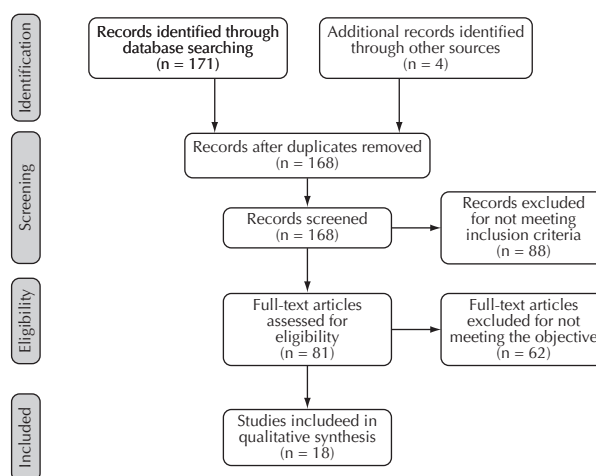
Identification

Records identified through database searching (n = 171)

Additional records identified through other sources (n = 4)

Screening

Records after duplicates removed (n = 168)

Records screened (n = 168)

Records excluded for not meeting inclusion criteria (n = 88)

Eligibility

Full-text articles assessed for eligibility (n = 81)

Full-text articles excluded for not meeting the objective (n = 62)

Included

Studies includeed in qualitative synthesis (n = 18)